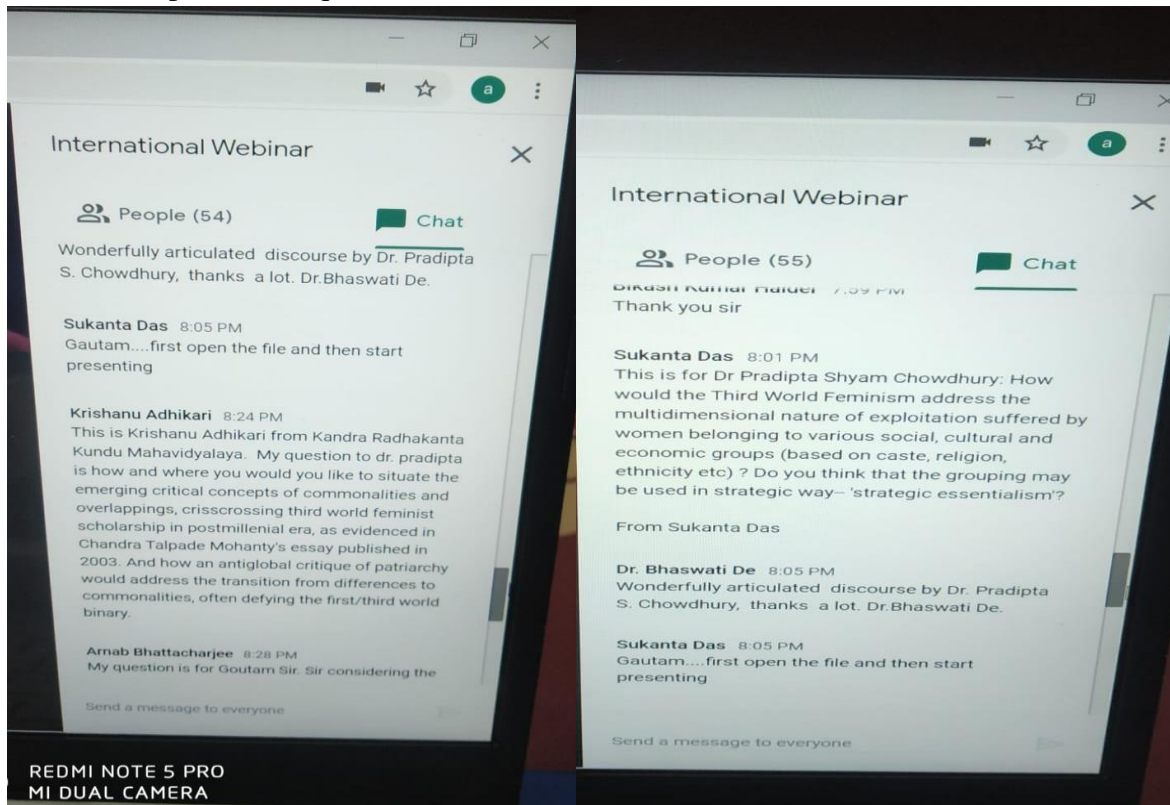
International Webinar

People (54)

Chat

Wonderfully articulated discourse by Dr. Pradipta S. Chowdhury, thanks a lot. Dr.Bhaswati De.

Sukanta Das 8:05 PM
Gautam....first open the file and then start presenting

Krishanu Adhikari 8:24 PM
This is Krishanu Adhikari from Kandra Radhakanta Kundu Mahavidyalaya. My question to dr. pradipta is how and where you would you like to situate the emerging critical concepts of commonalities and overlappings, crisscrossing third world feminist scholarship in postmillenial era, as evidenced in Chandra Talpade Mohanty's essay published in 2003. And how an antiglobal critique of patriarchy would address the transition from differences to commonalities, often defying the first/third world binary.

Arnab Bhattacharjee 8:28 PM
My question is for Goutam Sir. Sir considering the

Send a message to everyone

REDMI NOTE 5 PRO
MI DUAL CAMERA

International Webinar

People (55)

Chat

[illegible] 7:59 PM
Thank you sir

Sukanta Das 8:01 PM
This is for Dr Pradipta Shyam Chowdhury: How would the Third World Feminism address the multidimensional nature of exploitation suffered by women belonging to various social, cultural and economic groups (based on caste, religion, ethnicity etc) ? Do you think that the grouping may be used in strategic way-- 'strategic essentialism'?

From Sukanta Das

Dr. Bhaswati De 8:05 PM
Wonderfully articulated discourse by Dr. Pradipta S. Chowdhury, thanks a lot. Dr.Bhaswati De.

Sukanta Das 8:05 PM
Gautam....first open the file and then start presenting

Send a message to everyone